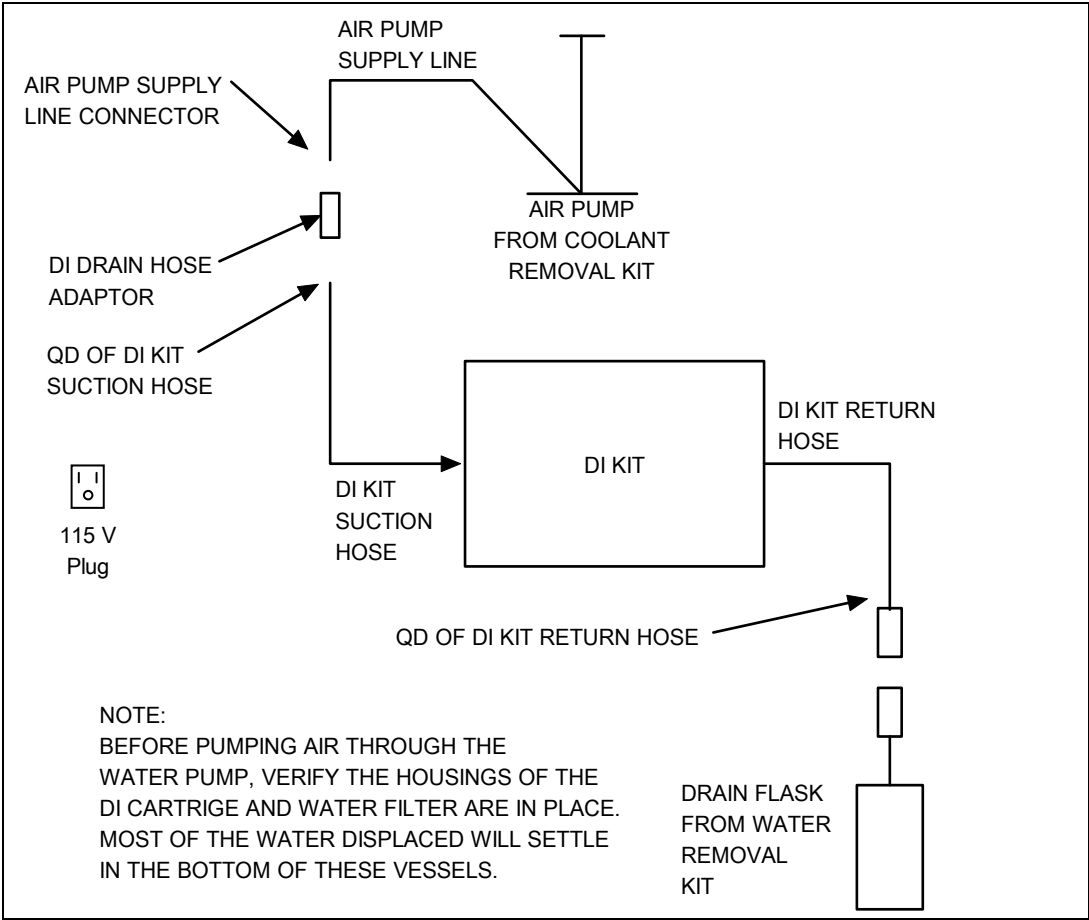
AIR PUMP SUPPLY LINE

AIR PUMP SUPPLY LINE CONNECTOR

AIR PUMP FROM COOLANT REMOVAL KIT

DI DRAIN HOSE ADAPTOR

QD OF DI KIT SUCTION HOSE

DI KIT

DI KIT RETURN HOSE

115 V Plug

DI KIT SUCTION HOSE

QD OF DI KIT RETURN HOSE

NOTE:
BEFORE PUMPING AIR THROUGH THE WATER PUMP, VERIFY THE HOUSINGS OF THE DI CARTRIGE AND WATER FILTER ARE IN PLACE. MOST OF THE WATER DISPLACED WILL SETTLE IN THE BOTTOM OF THESE VESSELS.

DRAIN FLASK FROM WATER REMOVAL KIT